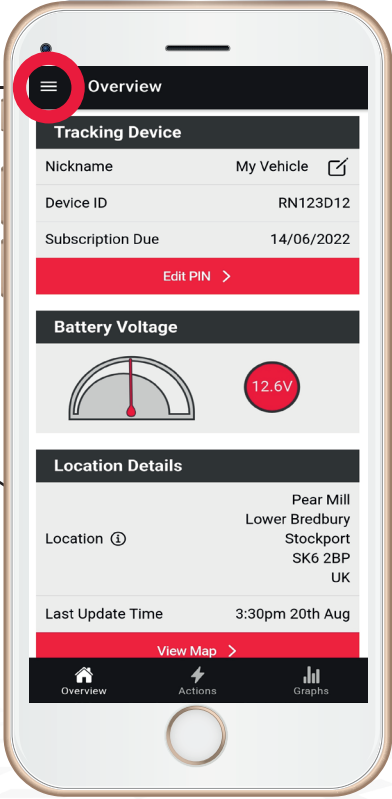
Overview

Tracking Device

| Nickname | My Vehicle |
|---|---|
| Device ID | RN123D12 |
| Subscription Due | 14/06/2022 |

Edit PIN >

Battery Voltage

12.6V

Location Details

| Location | Pear Mill Lower Bredbury Stockport SK6 2BP UK |
|---|---|
| Last Update Time | 3:30pm 20th Aug |

View Map >

Overview Actions Graphs